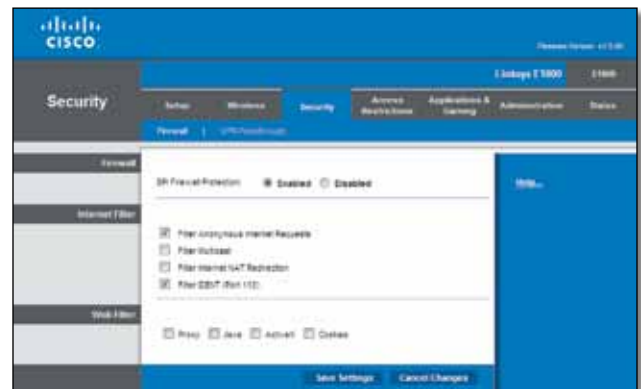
cisco

Firmware Version: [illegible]

Linksys E1000 | E1000

Security

Setup | Wireless | Security | Access Restrictions | Applications & Gaming | Administration | Status

Firewall | VPN Passthrough

Firewall

SPI Firewall Protection ◉ Enabled ○ Disabled

Help...

Internet Filter

☑ Filter Anonymous Internet Requests
☐ Filter Multicast
☐ Filter Internet NAT Redirection
☑ Filter IDENT (Port 113)

Web Filter

☐ Proxy ☐ Java ☐ ActiveX ☐ Cookies

Save Settings | Cancel Changes